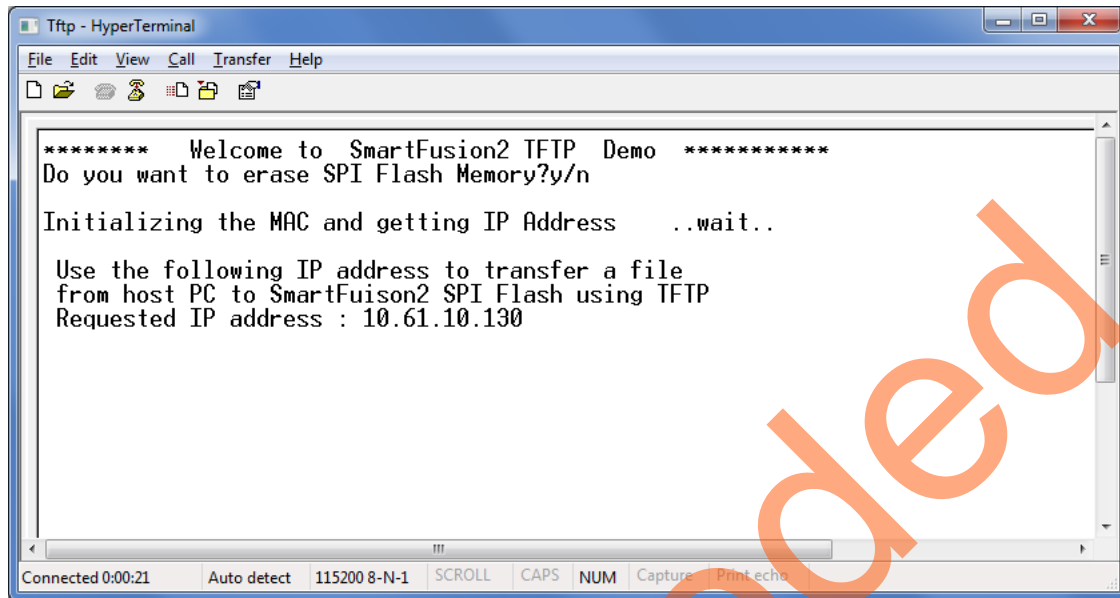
Tftp - HyperTerminal

File Edit View Call Transfer Help

******** Welcome to SmartFusion2 TFTP Demo ***********
Do you want to erase SPI Flash Memory?y/n

Initializing the MAC and getting IP Address ..wait..

Use the following IP address to transfer a file from host PC to SmartFuison2 SPI Flash using TFTP
Requested IP address : 10.61.10.130

Connected 0:00:21 | Auto detect | 115200 8-N-1 | SCROLL | CAPS | NUM | Capture | Print echo

ded